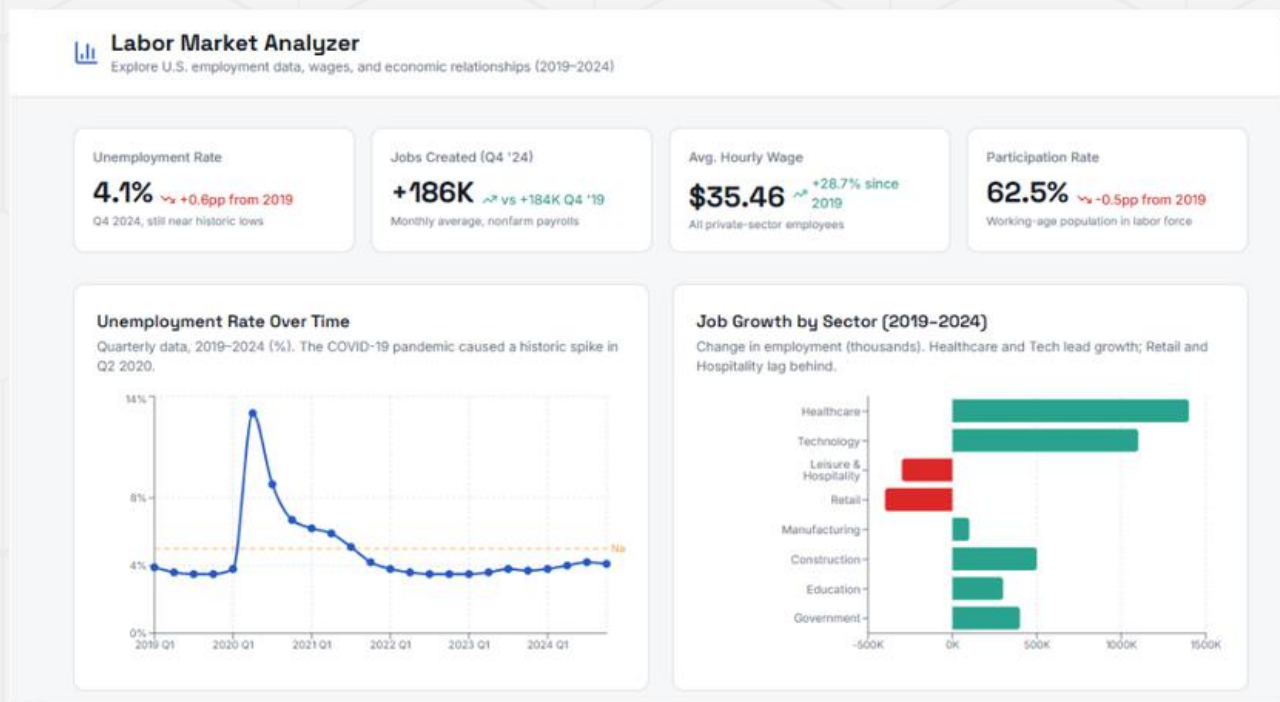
Labor Market Analyzer
Explore U.S. employment data, wages, and economic relationships (2019–2024)

Unemployment Rate
4.1% +0.6pp from 2019
Q4 2024, still near historic lows

Jobs Created (Q4 '24)
+186K vs +184K Q4 '19
Monthly average, nonfarm payrolls

Avg. Hourly Wage
$35.46 +28.7% since 2019
All private-sector employees

Participation Rate
62.5% -0.5pp from 2019
Working-age population in labor force

Unemployment Rate Over Time
Quarterly data, 2019–2024 (%). The COVID-19 pandemic caused a historic spike in Q2 2020.

14%
8%
4%
0%
Na
2019 Q1 2020 Q1 2021 Q1 2022 Q1 2023 Q1 2024 Q1

Job Growth by Sector (2019–2024)
Change in employment (thousands). Healthcare and Tech lead growth; Retail and Hospitality lag behind.

Healthcare
Technology
Leisure & Hospitality
Retail
Manufacturing
Construction
Education
Government
-500K 0K 500K 1000K 1500K